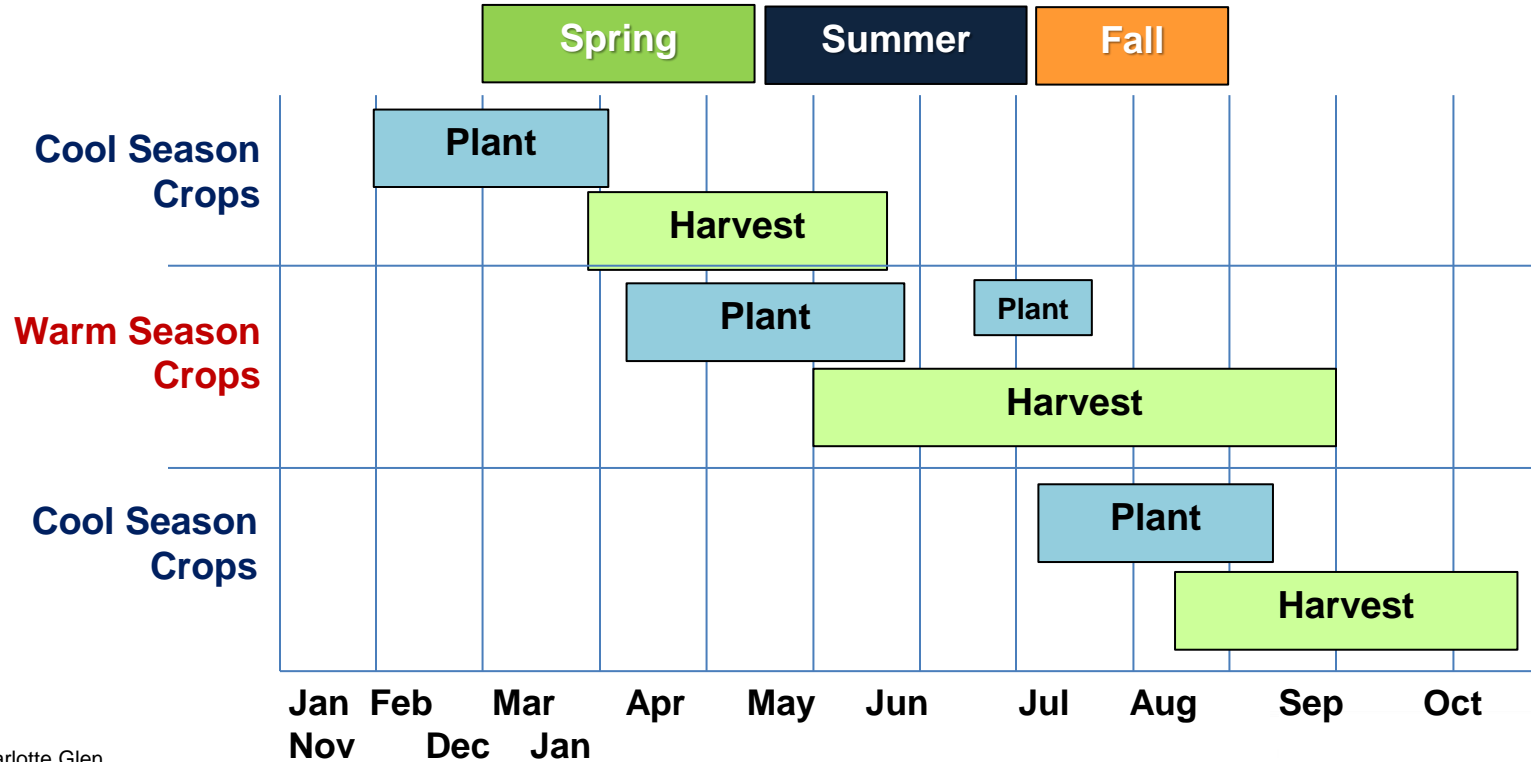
Spring Summer Fall

| | |
|---|---|
| Cool Season Crops | Plant, Harvest |
| Warm Season Crops | Plant, Plant, Harvest |
| Cool Season Crops | Plant, Harvest |

Jan Feb Mar Apr May Jun Jul Aug Sep Oct Nov Dec Jan

arlotte Glen